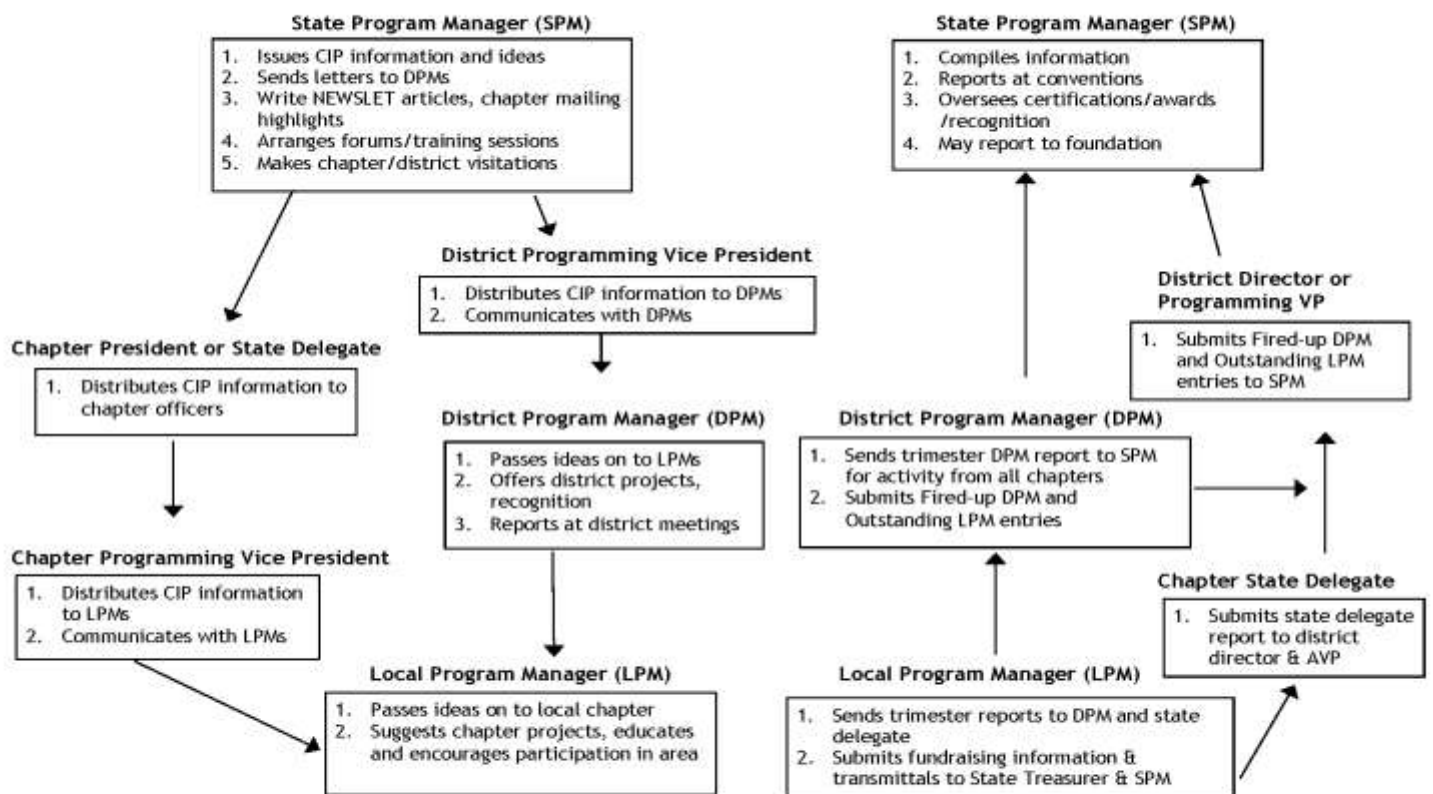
State Program Manager (SPM)

1. Issues CIP information and ideas
2. Sends letters to DPMs
3. Write NEWSLET articles, chapter mailing highlights
4. Arranges forums/training sessions
5. Makes chapter/district visitations

District Programming Vice President

1. Distributes CIP information to DPMs
2. Communicates with DPMs

Chapter President or State Delegate

1. Distributes CIP information to chapter officers

District Program Manager (DPM)

1. Passes ideas on to LPMs
2. Offers district projects, recognition
3. Reports at district meetings

Chapter Programming Vice President

1. Distributes CIP information to LPMs
2. Communicates with LPMs

Local Program Manager (LPM)

1. Passes ideas on to local chapter
2. Suggests chapter projects, educates and encourages participation in area

State Program Manager (SPM)

1. Compiles information
2. Reports at conventions
3. Oversees certifications/awards /recognition
4. May report to foundation

District Director or Programming VP

1. Submits Fired-up DPM and Outstanding LPM entries to SPM

District Program Manager (DPM)

1. Sends trimester DPM report to SPM for activity from all chapters
2. Submits Fired-up DPM and Outstanding LPM entries

Chapter State Delegate

1. Submits state delegate report to district director & AVP

Local Program Manager (LPM)

1. Sends trimester reports to DPM and state delegate
2. Submits fundraising information & transmittals to State Treasurer & SPM